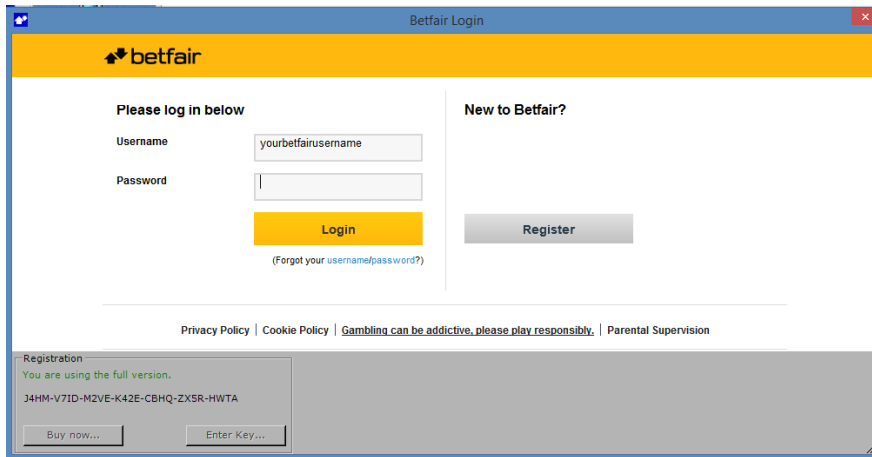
Betfair Login

betfair

Please log in below

Username yourbetfairusername

Password

Login

(Forgot your username/password?)

New to Betfair?

Register

Privacy Policy | Cookie Policy | Gambling can be addictive, please play responsibly. | Parental Supervision

Registration
You are using the full version.
J4HM-V7ID-M2VE-K42E-CBHQ-ZX5R-HWTA

Buy now...
Enter Key...